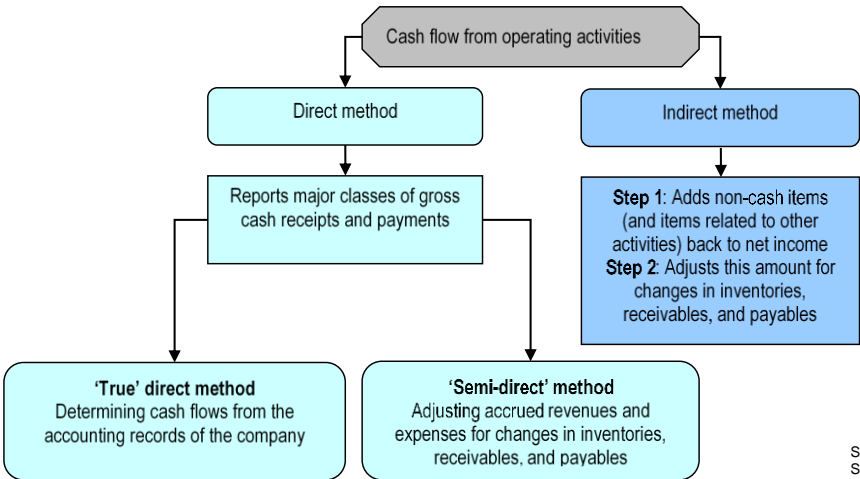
Cash flow from operating activities

Direct method

Indirect method

Reports major classes of gross cash receipts and payments

**Step 1**: Adds non-cash items (and items related to other activities) back to net income
**Step 2**: Adjusts this amount for changes in inventories, receivables, and payables

**'True' direct method**
Determining cash flows from the accounting records of the company

**'Semi-direct' method**
Adjusting accrued revenues and expenses for changes in inventories, receivables, and payables

S
S